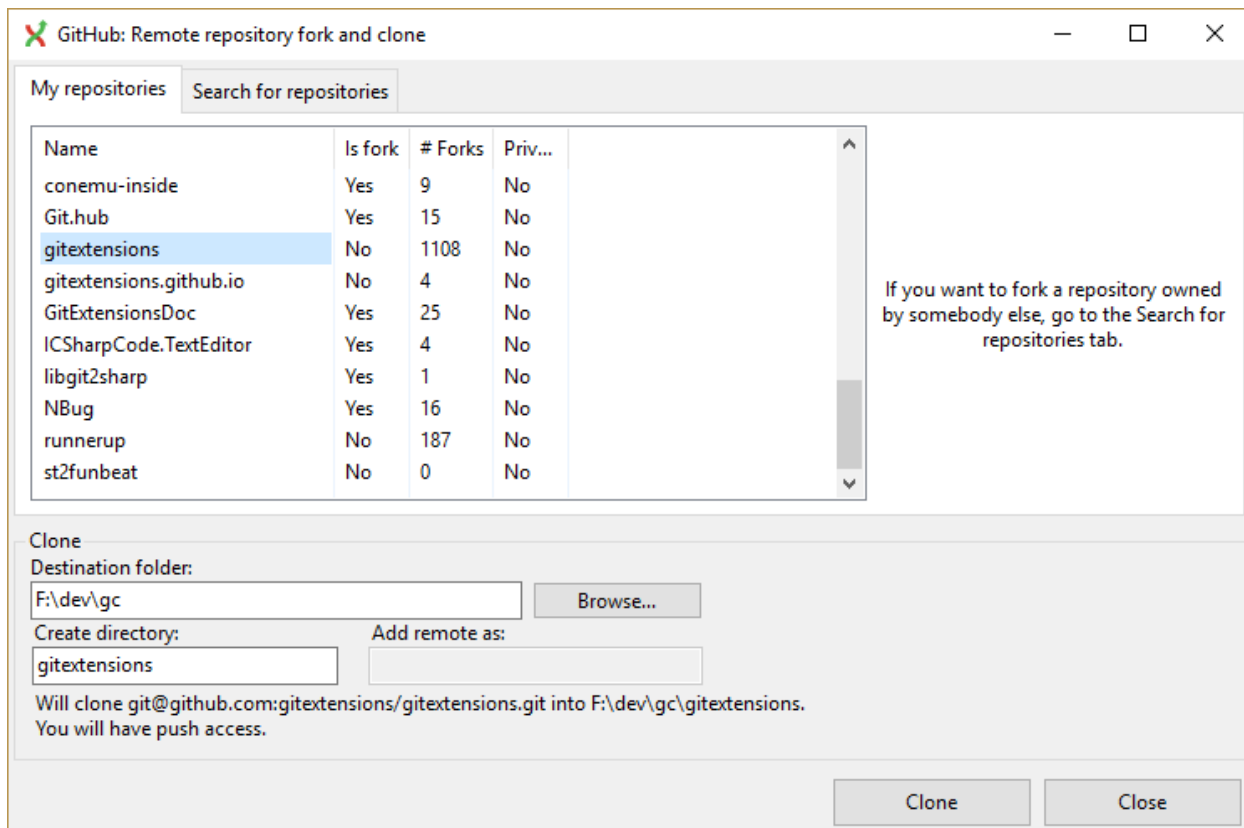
GitHub: Remote repository fork and clone

My repositories
Search for repositories

| Name | Is fork | # Forks | Priv... |
|---|---|---|---|
| conemu-inside | Yes | 9 | No |
| Git.hub | Yes | 15 | No |
| gitextensions | No | 1108 | No |
| gitextensions.github.io | No | 4 | No |
| GitExtensionsDoc | Yes | 25 | No |
| ICSharpCode.TextEditor | Yes | 4 | No |
| libgit2sharp | Yes | 1 | No |
| NBug | Yes | 16 | No |
| runnerup | No | 187 | No |
| st2funbeat | No | 0 | No |

If you want to fork a repository owned by somebody else, go to the Search for repositories tab.

Clone
Destination folder:
F:\dev\gc
Browse...
Create directory:
gitextensions
Add remote as:
Will clone git@github.com:gitextensions/gitextensions.git into F:\dev\gc\gitextensions.
You will have push access.

Clone
Close